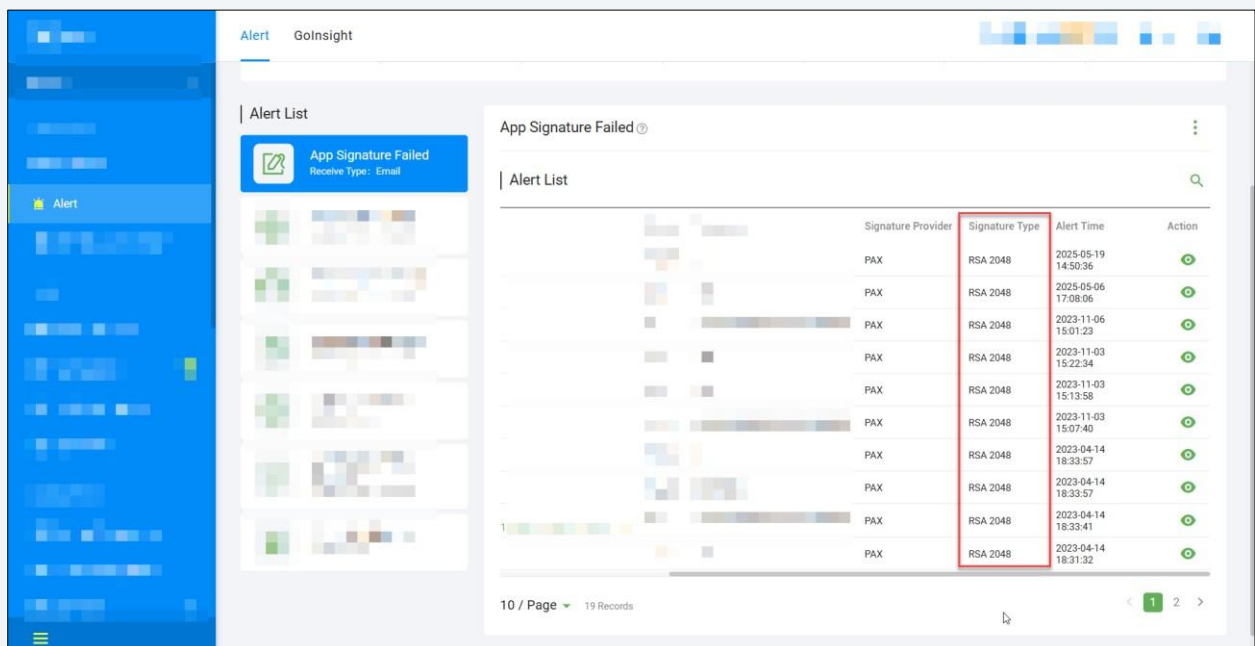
Alert GoInsight

Alert

| Alert List

App Signature Failed
Receive Type: Email

App Signature Failed

| Alert List

| Signature Provider | Signature Type | Alert Time | Action |
|---|---|---|---|
| PAX | RSA 2048 | 2025-05-19 14:50:36 | |
| PAX | RSA 2048 | 2025-05-06 17:08:06 | |
| PAX | RSA 2048 | 2023-11-06 15:01:23 | |
| PAX | RSA 2048 | 2023-11-03 15:22:34 | |
| PAX | RSA 2048 | 2023-11-03 15:13:58 | |
| PAX | RSA 2048 | 2023-11-03 15:07:40 | |
| PAX | RSA 2048 | 2023-04-14 18:33:57 | |
| PAX | RSA 2048 | 2023-04-14 18:33:57 | |
| PAX | RSA 2048 | 2023-04-14 18:33:41 | |
| PAX | RSA 2048 | 2023-04-14 18:31:32 | |

10 / Page 19 Records

< 1 2 >